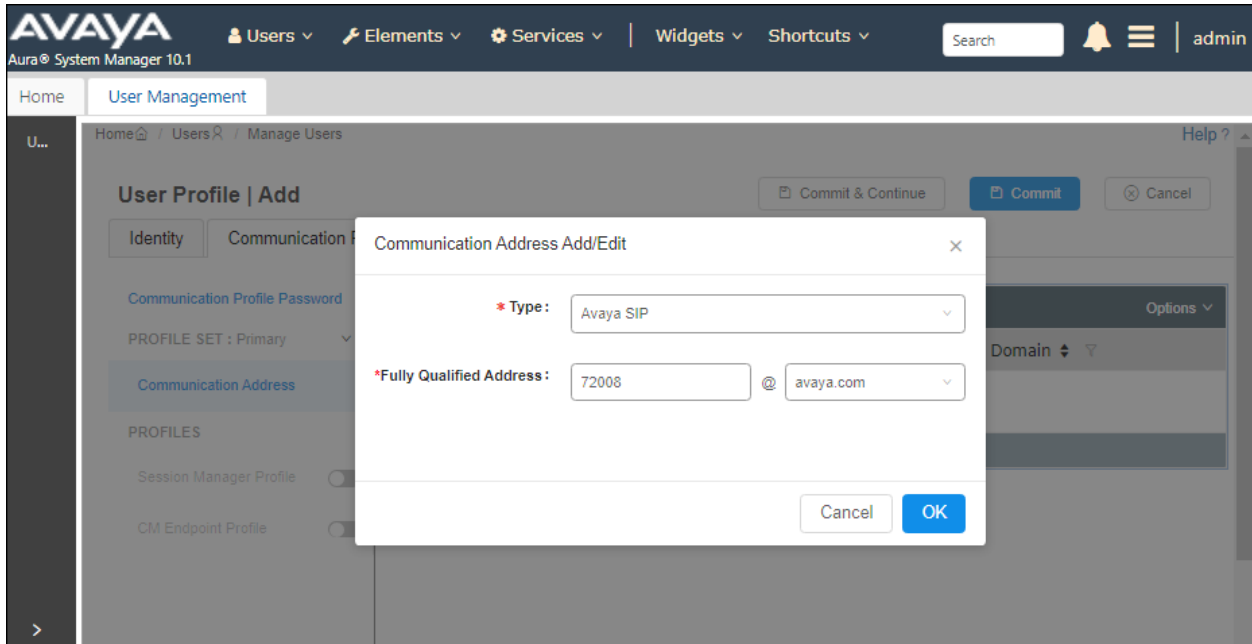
AVAYA
Aura® System Manager 10.1

Users ∨ Elements ∨ Services ∨ Widgets ∨ Shortcuts ∨ Search admin

Home User Management

U...

Home / Users / Manage Users

Help ?

User Profile | Add

Commit & Continue Commit Cancel

Identity Communication P

Communication Profile Password

PROFILE SET : Primary

Communication Address

PROFILES

Session Manager Profile

CM Endpoint Profile

Options

Domain

Communication Address Add/Edit

* Type : Avaya SIP

*Fully Qualified Address : 72008 @ avaya.com

Cancel OK